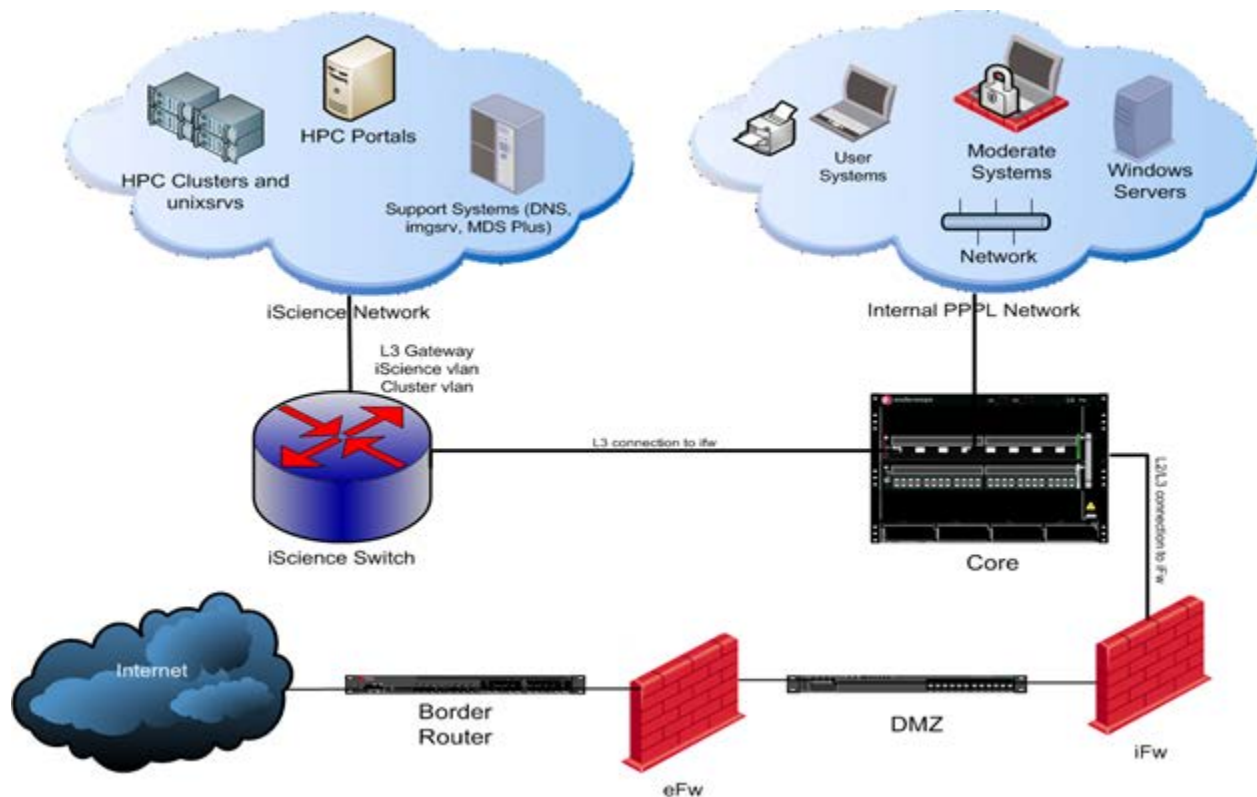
HPC Portals

HPC Clusters and unixsrvs

Support Systems (DNS, imgsrv, MDS Plus)

iScience Network

User Systems

Moderate Systems

Windows Servers

Network

Internal PPPL Network

L3 Gateway
iScience vlan
Cluster vlan

L3 connection to ifw

iScience Switch

Core

L2/L3 connection to iFw

Internet

Border Router

DMZ

eFw

iFw